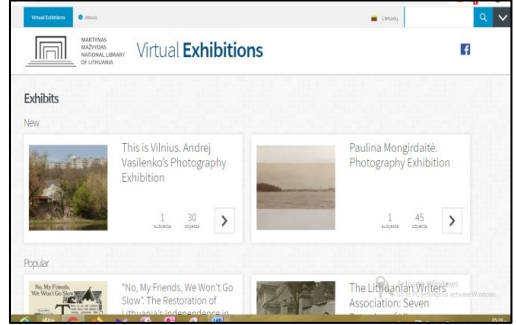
Virtual Exhibitions About

Lietuvių

MARTYNAS MAŽVYDAS NATIONAL LIBRARY OF LITHUANIA

Virtual Exhibitions

Exhibits

New

This is Vilnius. Andrej Vasilenko's Photography Exhibition

1 subjects 30 objects

Paulina Mongirdaitė. Photography Exhibition

1 subjects 45 objects

Popular

"No, My Friends, We Won't Go Slow". The Restoration of Lithuania's independence in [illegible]

No, My Friends, We Won't Go Slow

The Lithuanian Writers' Association: Seven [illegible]

Activate Windows
Go to Settings to activate Windows.